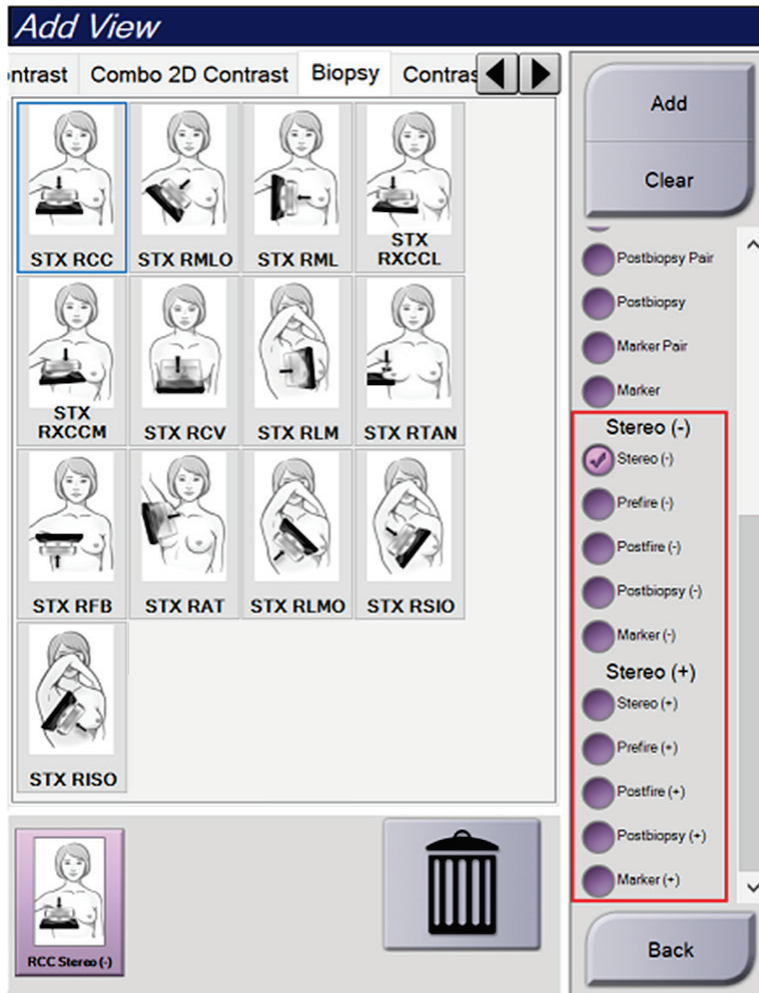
Add View

ntrast Combo 2D Contrast Biopsy Contras

STX RCC
STX RMLO
STX RML
STX RXCCL
STX RXCCM
STX RCV
STX RLM
STX RTAN
STX RFB
STX RAT
STX RLMO
STX RSIO
STX RISO

RCC Stereo (-)

Add
Clear

Postbiopsy Pair
Postbiopsy
Marker Pair
Marker

Stereo (-)
Stereo (-)
Prefire (-)
Postfire (-)
Postbiopsy (-)
Marker (-)

Stereo (+)
Stereo (+)
Prefire (+)
Postfire (+)
Postbiopsy (+)
Marker (+)

Back